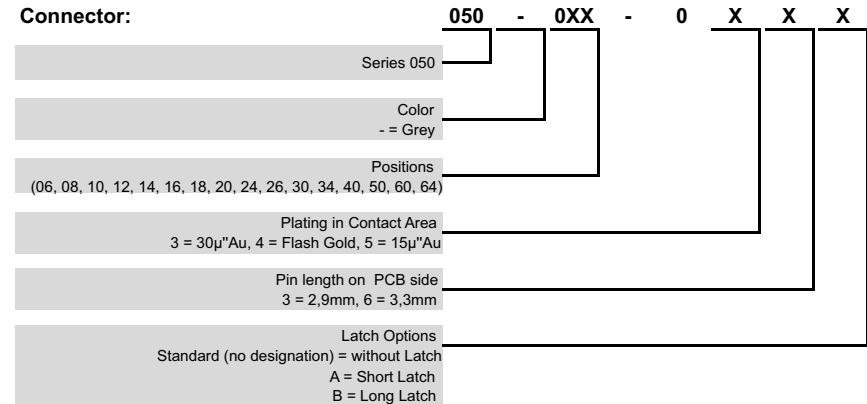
Connector: 050 - 0XX - 0 X X X

Series 050

Color
- = Grey

Positions
(06, 08, 10, 12, 14, 16, 18, 20, 24, 26, 30, 34, 40, 50, 60, 64)

Plating in Contact Area
3 = 30µ"Au, 4 = Flash Gold, 5 = 15µ"Au

Pin length on PCB side
3 = 2,9mm, 6 = 3,3mm

Latch Options
Standard (no designation) = without Latch
A = Short Latch
B = Long Latch